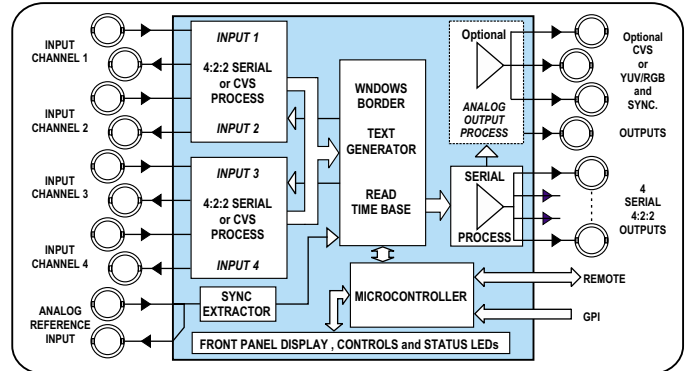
INPUT CHANNEL 1

INPUT CHANNEL 2

INPUT CHANNEL 3

INPUT CHANNEL 4

ANALOG REFERENCE INPUT

INPUT 1

4:2:2 SERIAL or CVS PROCESS

INPUT 2

INPUT 3

4:2:2 SERIAL or CVS PROCESS

INPUT 4

SYNC EXTRACTOR

WNDOWS BORDER

TEXT GENERATOR

READ TIME BASE

Optional

ANALOG OUTPUT PROCESS

SERIAL

PROCESS

MICROCONTROLLER

FRONT PANEL DISPLAY , CONTROLS and STATUS LEDs

Optional CVS or YUV/RGB and SYNC.

OUTPUTS

4 SERIAL 4:2:2 OUTPUTS

REMOTE

GPI